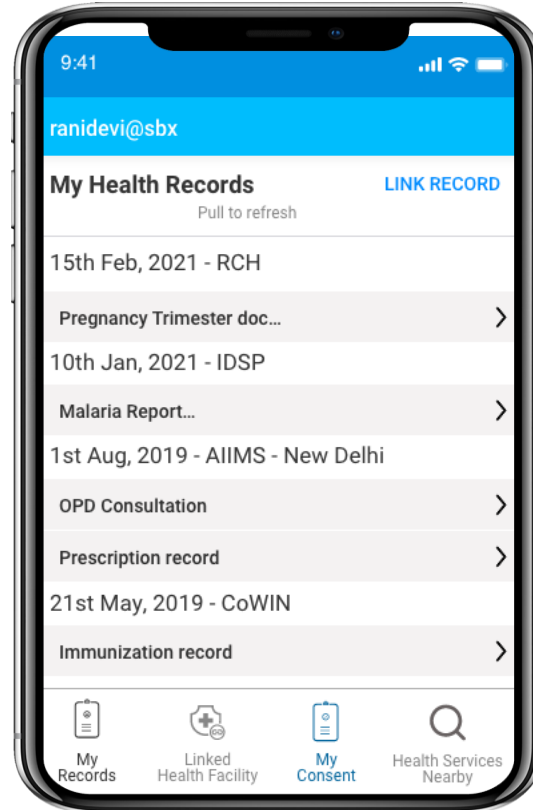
9:41

ranidevi@sbx

My Health Records
LINK RECORD
Pull to refresh

15th Feb, 2021 - RCH

Pregnancy Trimester doc...

10th Jan, 2021 - IDSP

Malaria Report...

1st Aug, 2019 - AIIMS - New Delhi

OPD Consultation

Prescription record

21st May, 2019 - CoWIN

Immunization record

My Records
Linked Health Facility
My Consent
Health Services Nearby